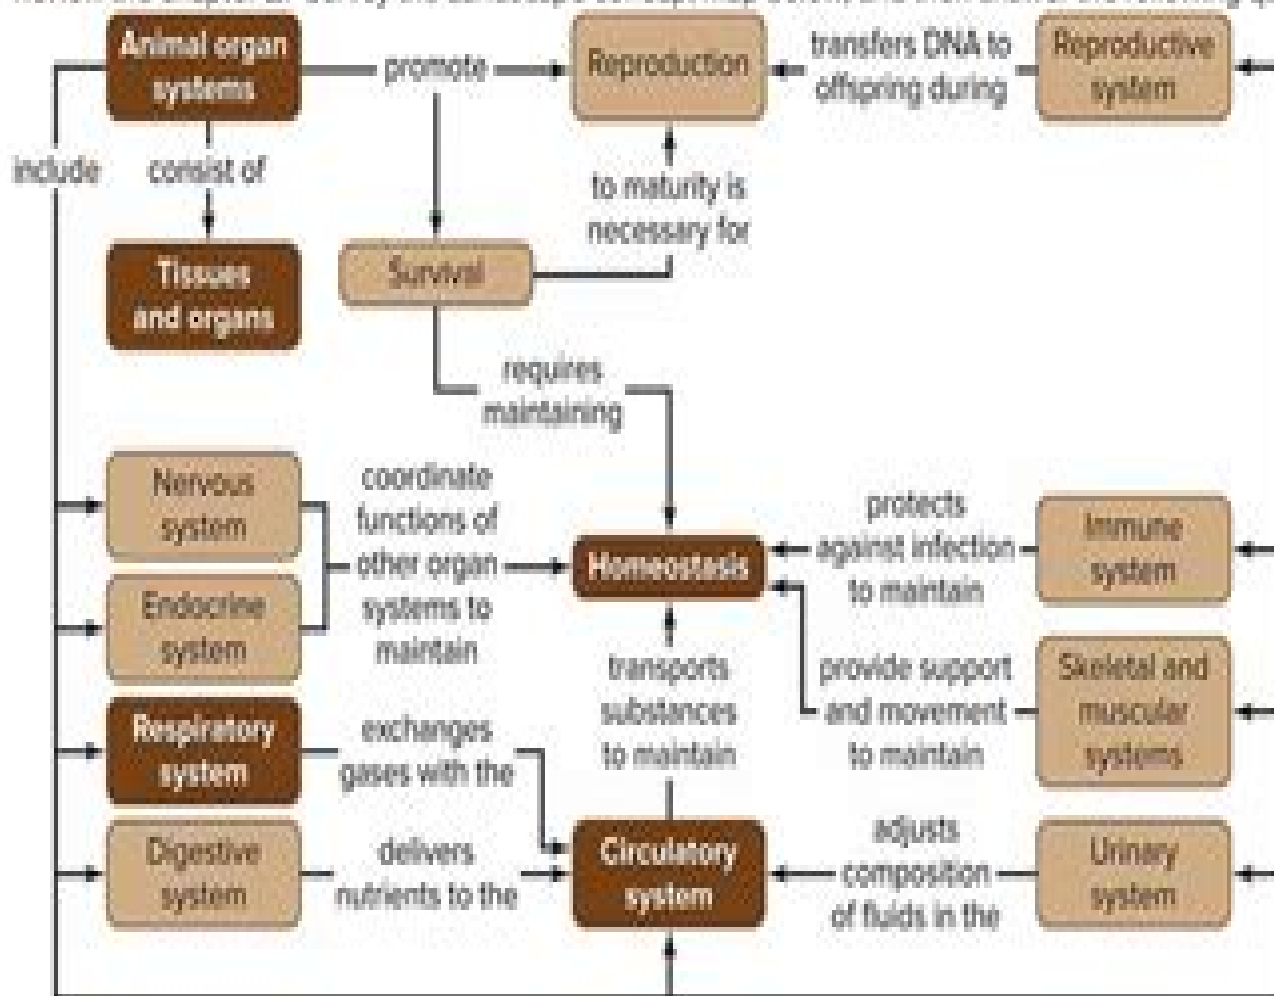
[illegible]

Animal organ systems

promote

Reproduction

transfers DNA to offspring during

Reproductive system

include

consist of

to maturity is necessary for

Tissues and organs

Survival

requires maintaining

Nervous system

Endocrine system

coordinate functions of other organ systems to maintain

Homeostasis

protects against infection to maintain

Immune system

transports substances to maintain

provide support and movement to maintain

Skeletal and muscular systems

Respiratory system

exchanges gases with the

Digestive system

delivers nutrients to the

Circulatory system

adjusts composition of fluids in the

Urinary system